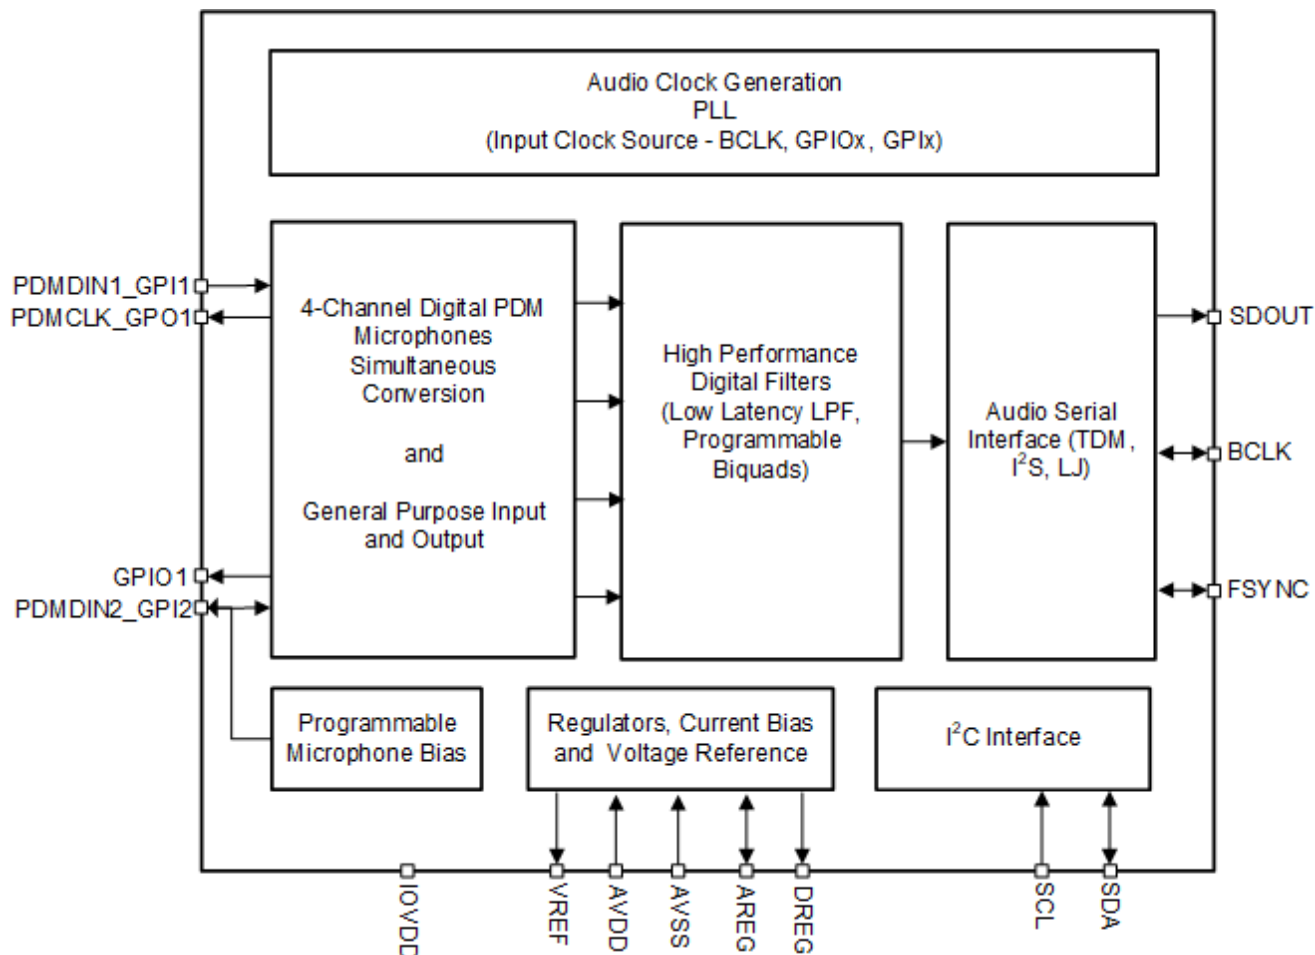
Audio Clock Generation
PLL
(Input Clock Source - BCLK, GPIOx, GPIx)

PDMDIN1_GPI1
PDMCLK_GPO1

4-Channel Digital PDM Microphones Simultaneous Conversion

and

General Purpose Input and Output

GPIO1
PDMDIN2_GPI2

High Performance Digital Filters (Low Latency LPF, Programmable Biquads)

Audio Serial Interface (TDM, $I^2S$, LJ)

SDOUT
BCLK
FSYNC

Programmable Microphone Bias

Regulators, Current Bias and Voltage Reference

$I^2C$ Interface

IOVDD
VREF
AVDD
AVSS
AREG
DREG
SCL
SDA